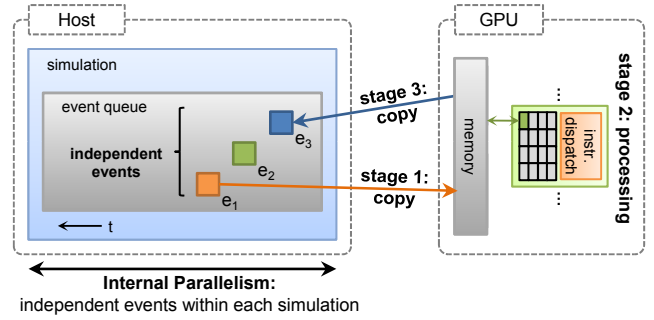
Host

simulation

event queue

independent events

$e_3$

$e_2$

$e_1$

t

stage 3: copy

stage 1: copy

GPU

memory

instr. dispatch

stage 2: processing

Internal Parallelism:
independent events within each simulation